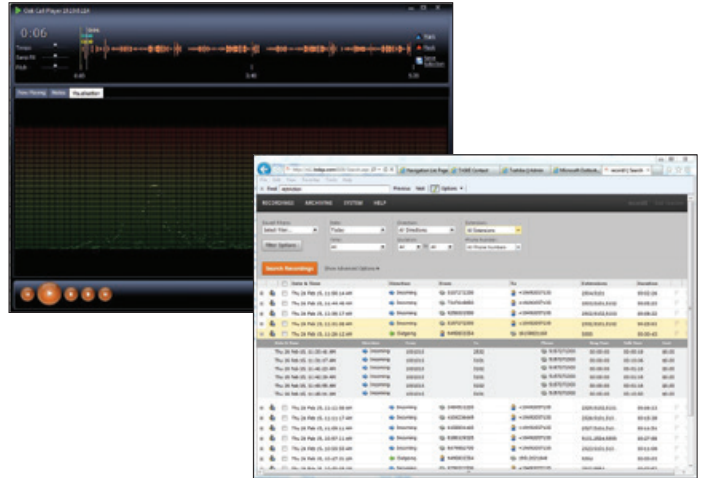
Call Player
0:06
Tempo
Send Pitch
Pitch
0:00
0:45
0:35
Start
Track
Now Playing
Notes
Visualisation
RECORDINGS
ARCHIVING
SYSTEM
HELP
Find
Previous
Next
Options
Search Recordings
Show Advanced Options
Date & Time
Direction
From
To
Extension
Duration
Incoming
Outgoing